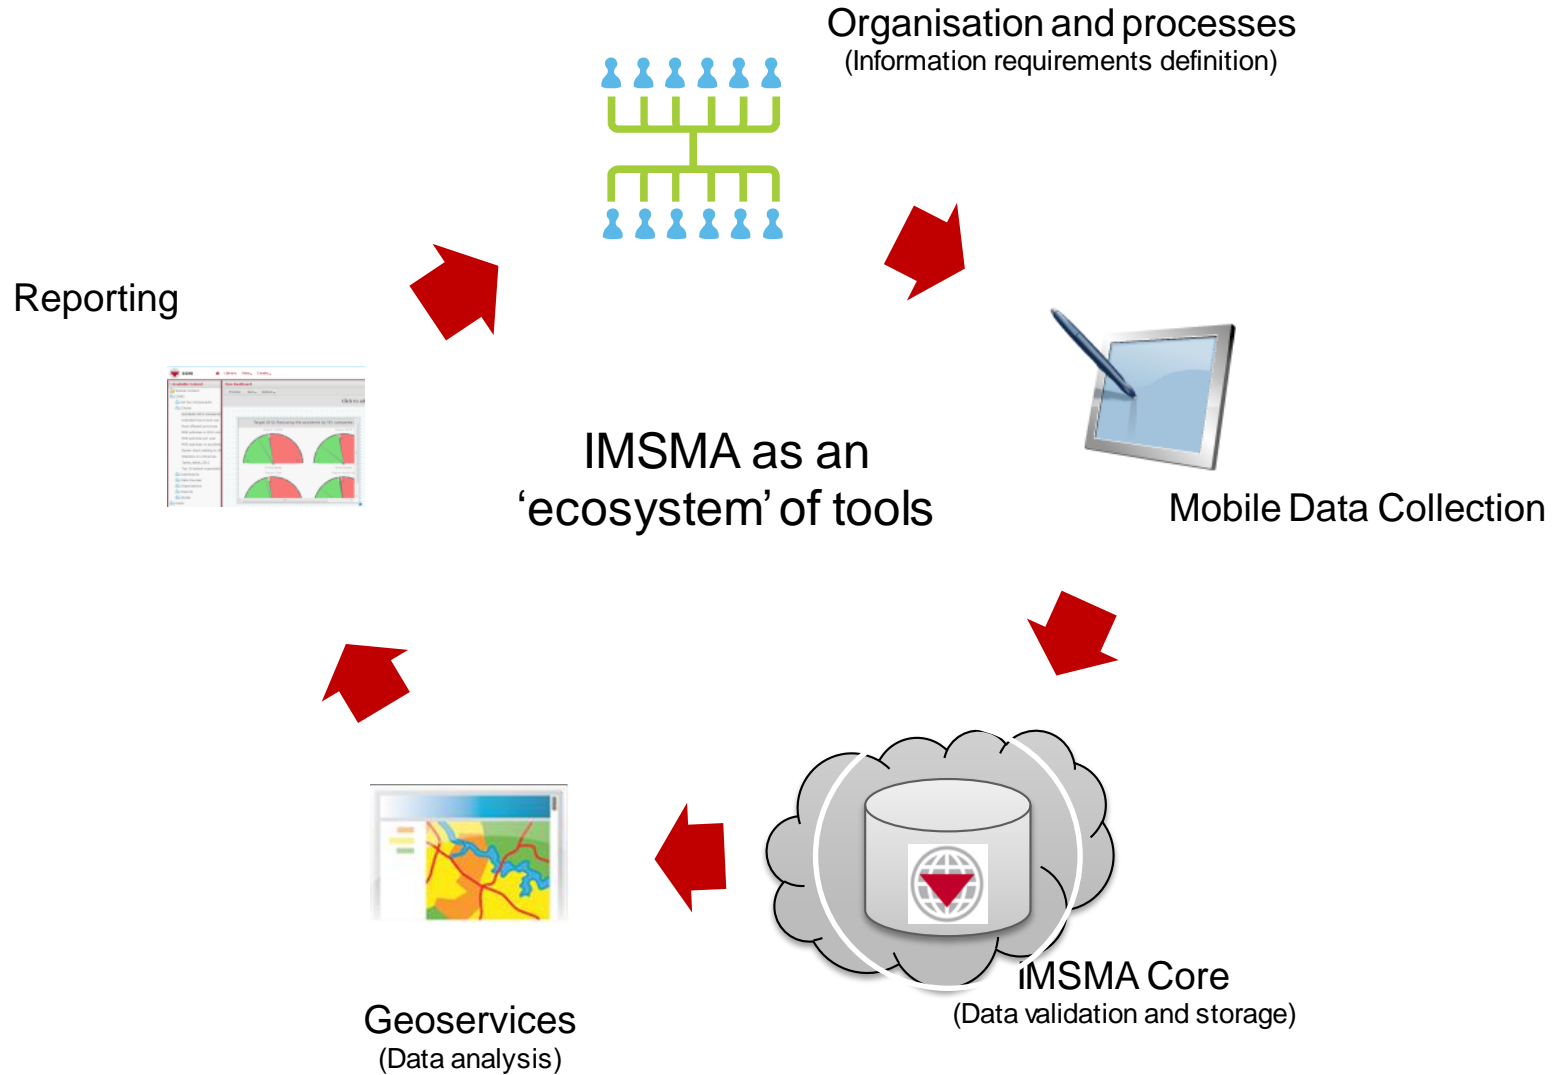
Organisation and processes
(Information requirements definition)

Reporting

IMSMA as an 'ecosystem' of tools

Mobile Data Collection

IMSMA Core
(Data validation and storage)

Geoservices
(Data analysis)